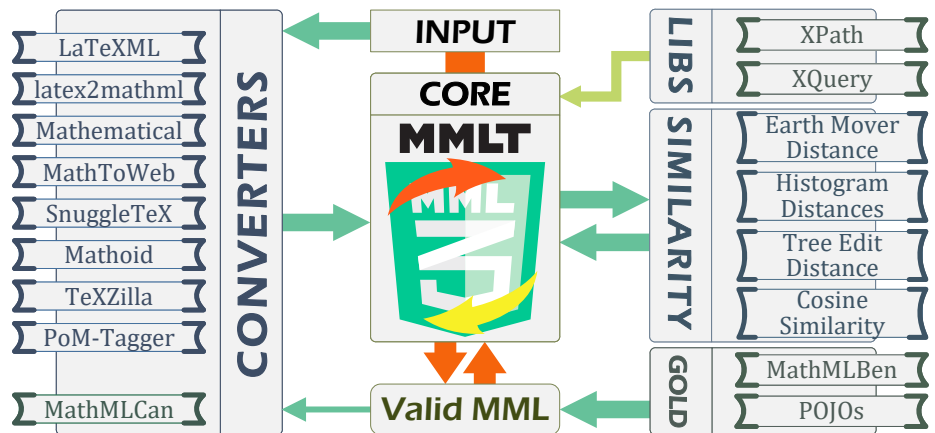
LaTeXML
latex2mathml
Mathematical
MathToWeb
SnuggleTeX
Mathoid
TeXZilla
PoM-Tagger
MathMLCan

CONVERTERS

INPUT

CORE

MMLT

MML

Valid MML

LIBS

XPath
XQuery

SIMILARITY

Earth Mover Distance
Histogram Distances
Tree Edit Distance
Cosine Similarity

GOLD

MathMLBen
POJOs